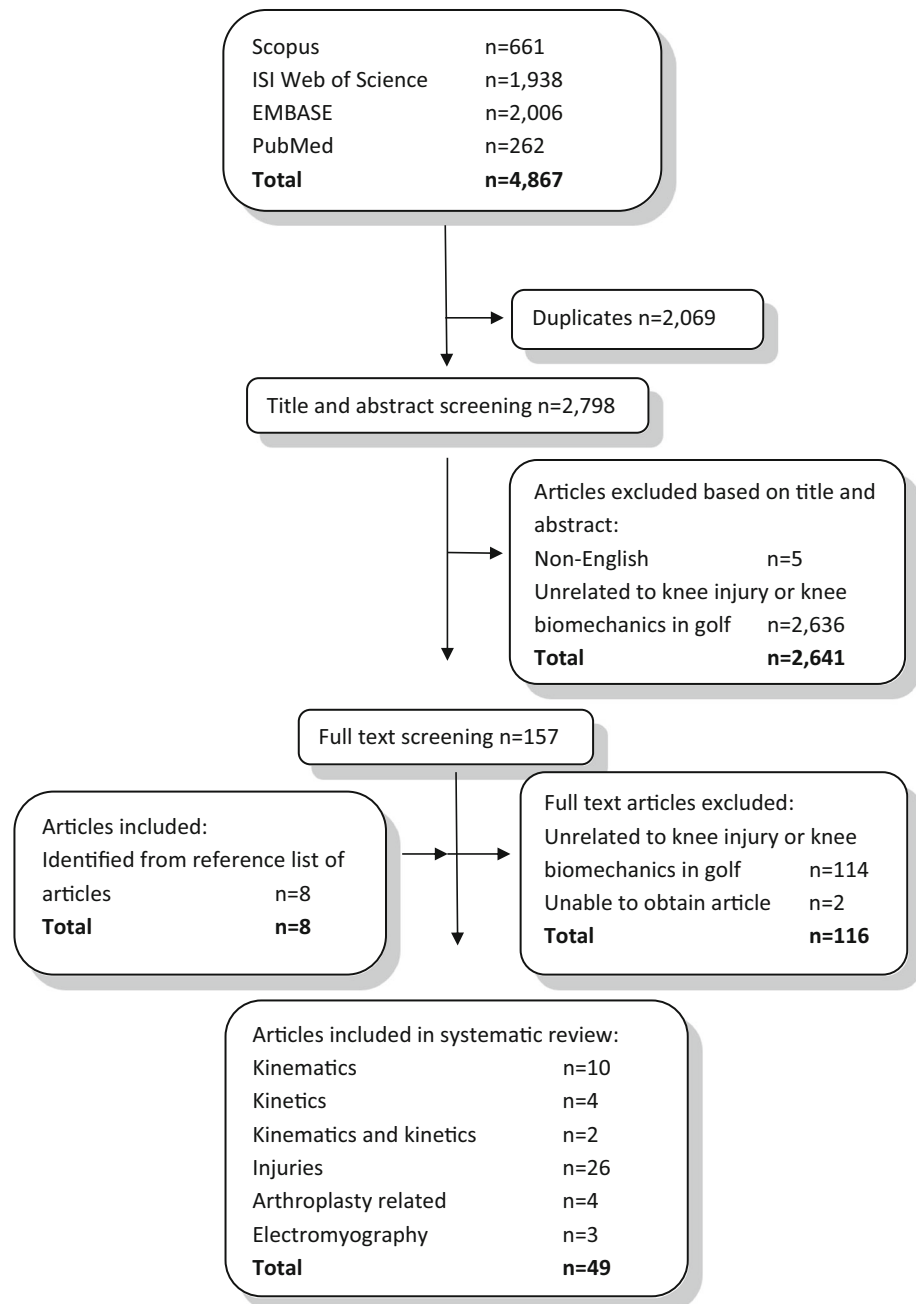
Scopus n=661
ISI Web of Science n=1,938
EMBASE n=2,006
PubMed n=262
**Total n=4,867**

Duplicates n=2,069

Title and abstract screening n=2,798

Articles excluded based on title and abstract:
Non-English n=5
Unrelated to knee injury or knee biomechanics in golf n=2,636
**Total n=2,641**

Full text screening n=157

Articles included:
Identified from reference list of articles n=8
**Total n=8**

Full text articles excluded:
Unrelated to knee injury or knee biomechanics in golf n=114
Unable to obtain article n=2
**Total n=116**

Articles included in systematic review:
Kinematics n=10
Kinetics n=4
Kinematics and kinetics n=2
Injuries n=26
Arthroplasty related n=4
Electromyography n=3
**Total n=49**